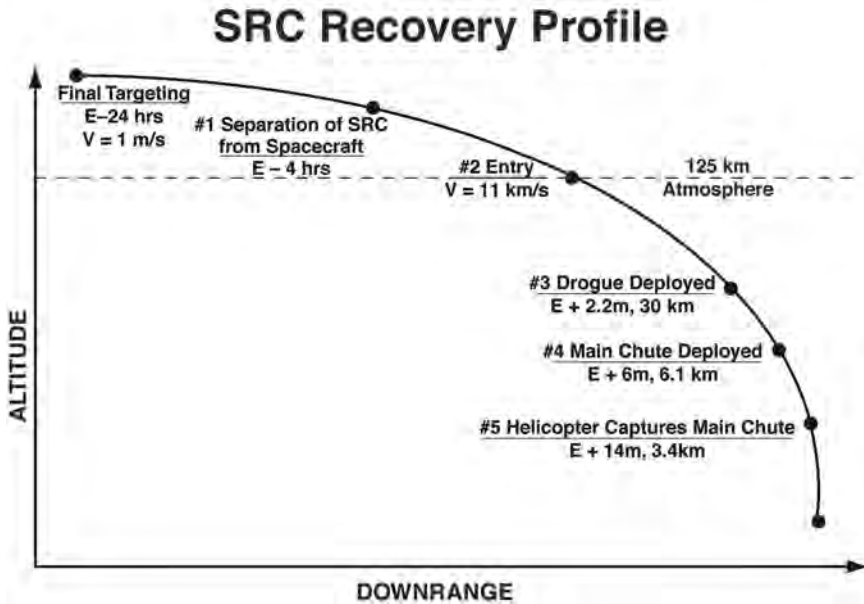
SRC Recovery Profile

Final Targeting
E–24 hrs
V = 1 m/s

#1 Separation of SRC from Spacecraft
E – 4 hrs

#2 Entry
V = 11 km/s

125 km
Atmosphere

#3 Drogue Deployed
E + 2.2m, 30 km

#4 Main Chute Deployed
E + 6m, 6.1 km

#5 Helicopter Captures Main Chute
E + 14m, 3.4km

ALTITUDE

DOWNRANGE